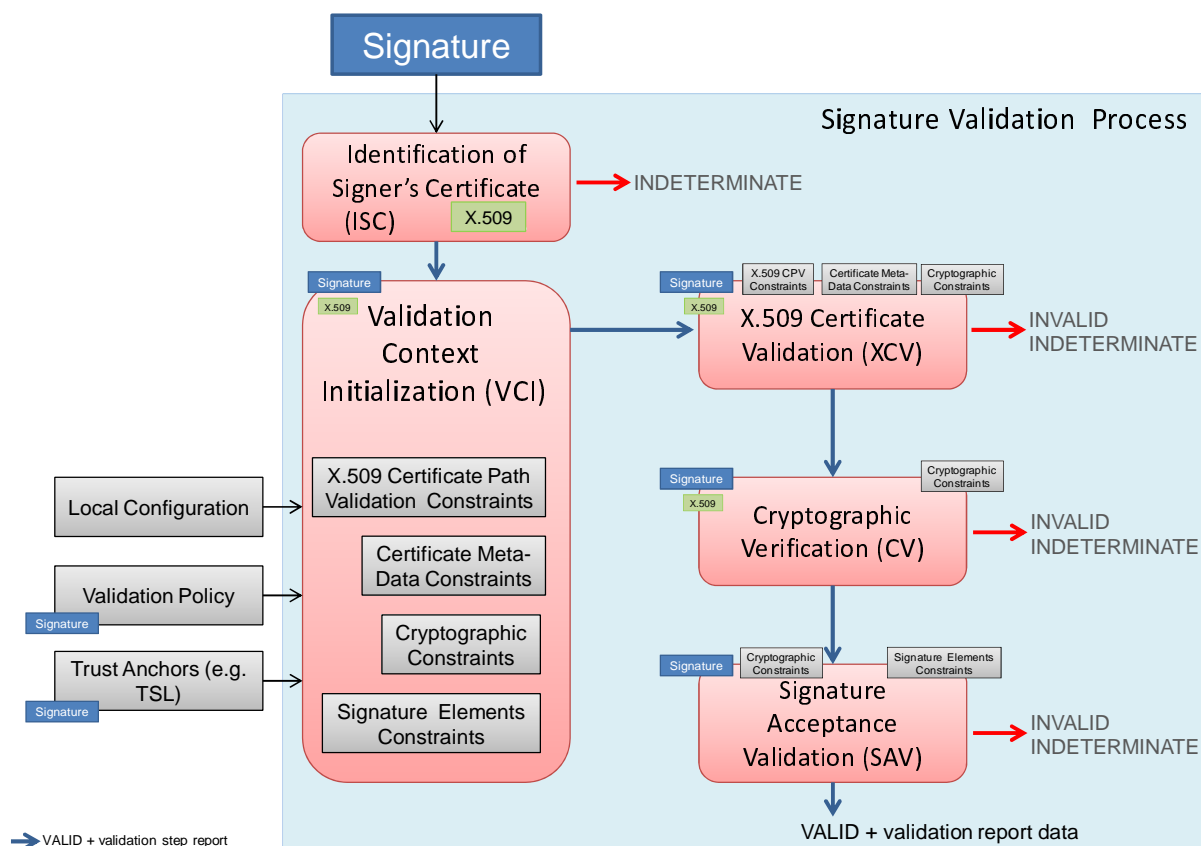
Signature

Signature Validation Process

Identification of Signer's Certificate (ISC)
X.509

INDETERMINATE

Signature
X.509
Validation Context Initialization (VCI)

X.509 Certificate Path Validation Constraints

Certificate Meta-Data Constraints

Cryptographic Constraints

Signature Elements Constraints

Local Configuration

Validation Policy
Signature

Trust Anchors (e.g. TSL)
Signature

Signature
X.509 CPV Constraints
Certificate Meta-Data Constraints
Cryptographic Constraints
X.509
X.509 Certificate Validation (XCV)

INVALID
INDETERMINATE

Signature
Cryptographic Constraints
X.509
Cryptographic Verification (CV)

INVALID
INDETERMINATE

Signature
Cryptographic Constraints
Signature Elements Constraints
Signature Acceptance Validation (SAV)

INVALID
INDETERMINATE

VALID + validation report data

VALID + validation step report